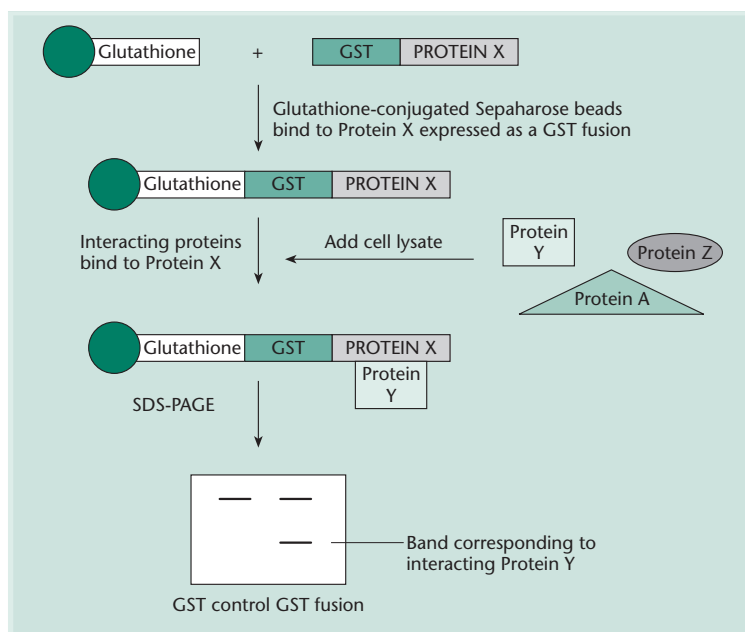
Glutathione + GST PROTEIN X

Glutathione-conjugated Sepaharose beads bind to Protein X expressed as a GST fusion

Glutathione GST PROTEIN X

Interacting proteins bind to Protein X

Add cell lysate

Protein Y

Protein Z

Protein A

Glutathione GST PROTEIN X

Protein Y

SDS-PAGE

Band corresponding to interacting Protein Y

GST control GST fusion